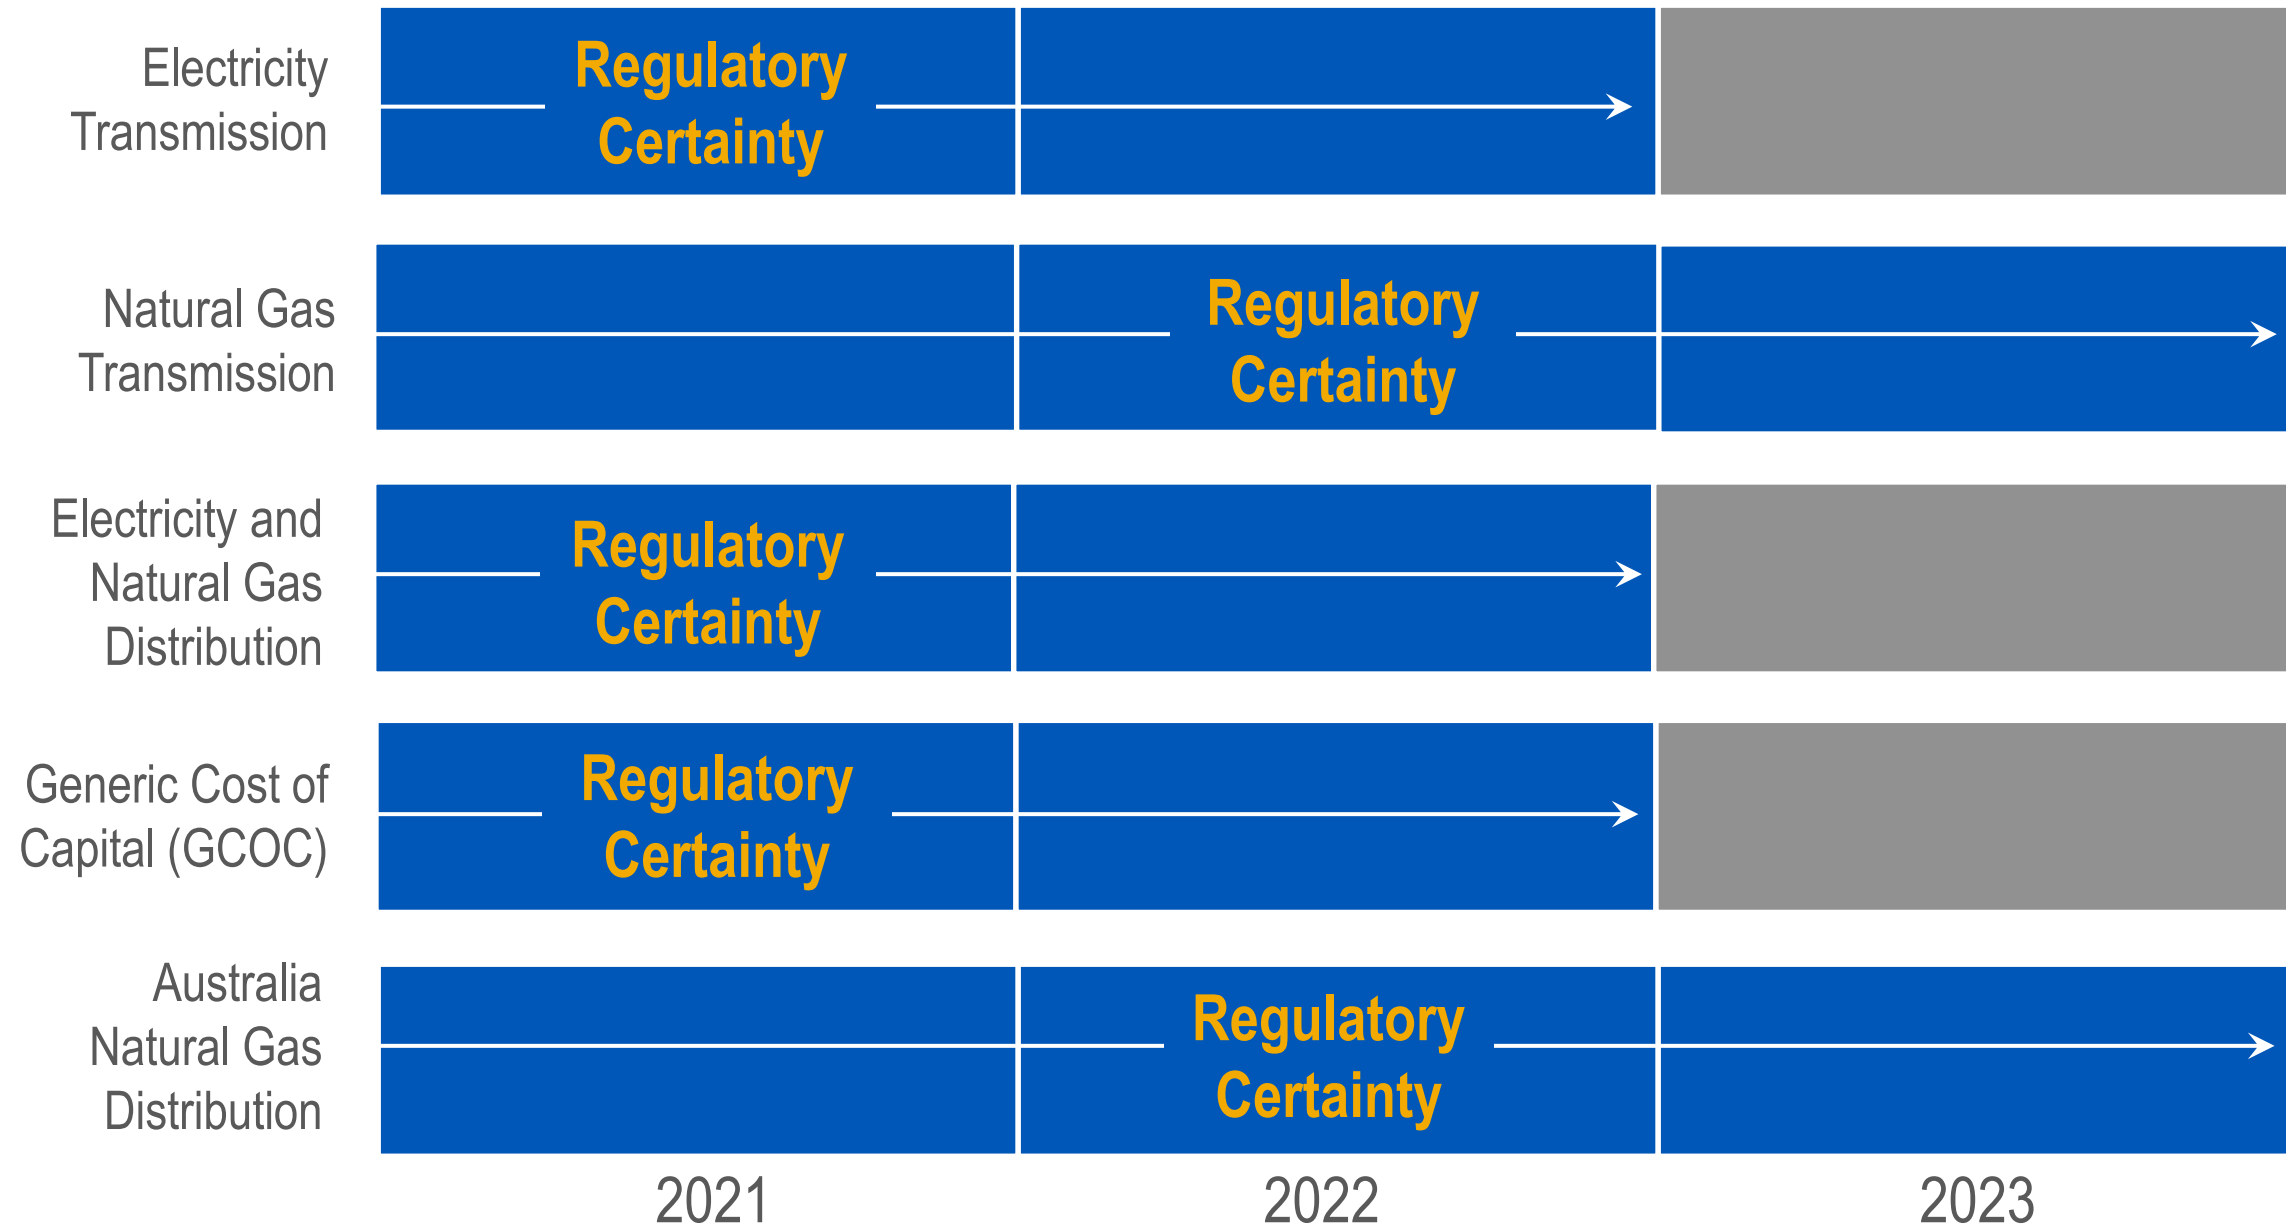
Electricity Transmission

Regulatory Certainty

Natural Gas Transmission

Regulatory Certainty

Electricity and Natural Gas Distribution

Regulatory Certainty

Generic Cost of Capital (GCOC)

Regulatory Certainty

Australia Natural Gas Distribution

Regulatory Certainty

2021

2022

2023